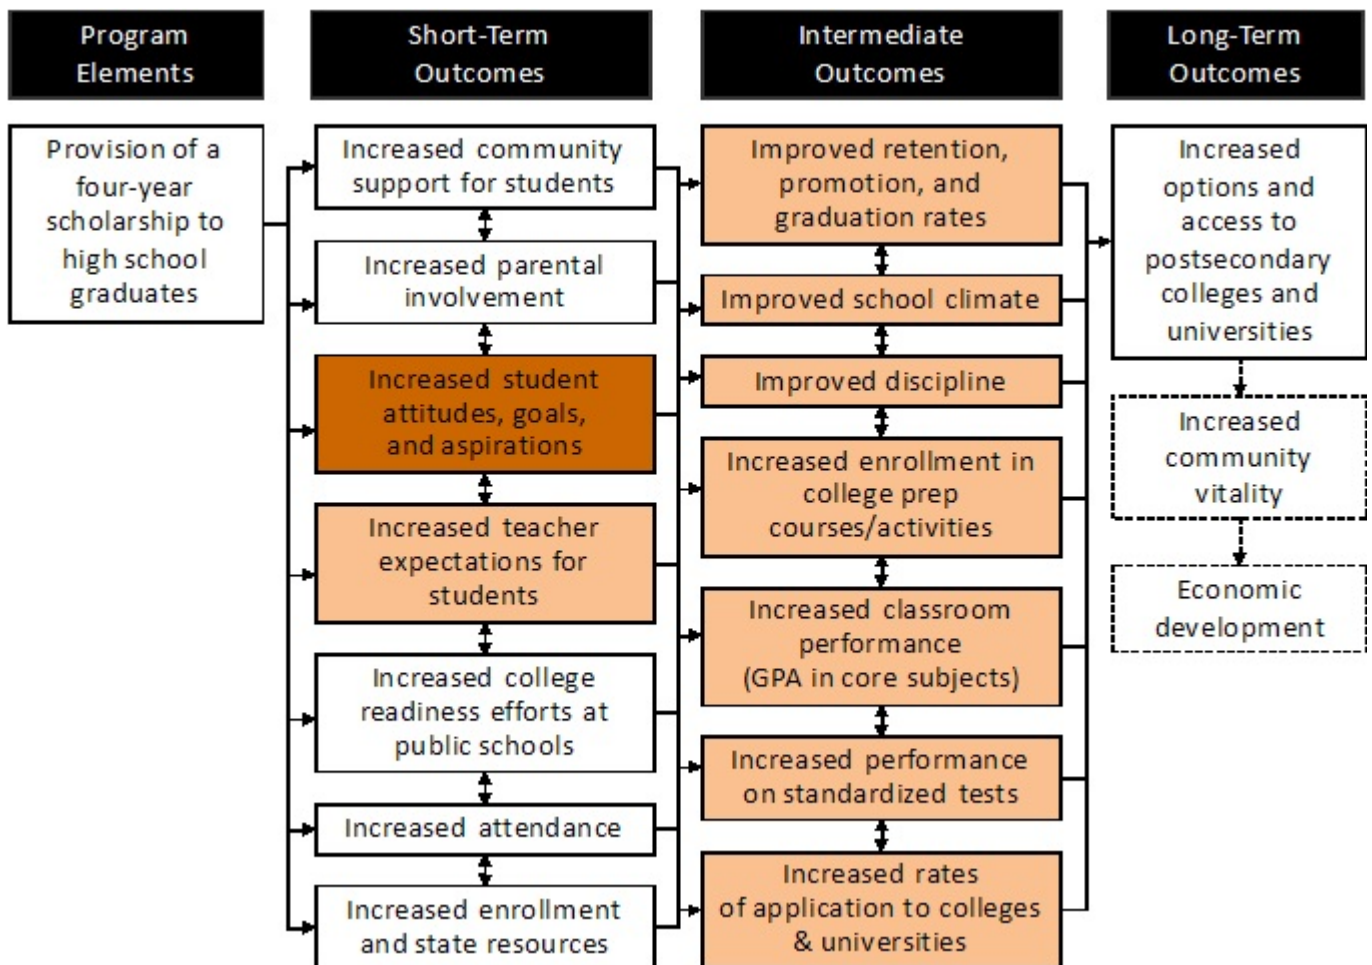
Program Elements

Short-Term Outcomes

Intermediate Outcomes

Long-Term Outcomes

Provision of a four-year scholarship to high school graduates

Increased community support for students

Increased parental involvement

Increased student attitudes, goals, and aspirations

Increased teacher expectations for students

Increased college readiness efforts at public schools

Increased attendance

Increased enrollment and state resources

Improved retention, promotion, and graduation rates

Improved school climate

Improved discipline

Increased enrollment in college prep courses/activities

Increased classroom performance (GPA in core subjects)

Increased performance on standardized tests

Increased rates of application to colleges & universities

Increased options and access to postsecondary colleges and universities

Increased community vitality

Economic development